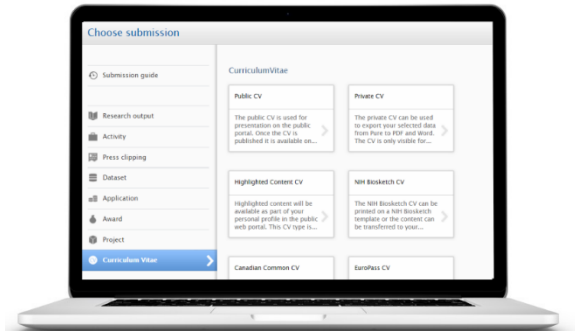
Choose submission

Submission guide

Research output

Activity

Press clipping

Dataset

Application

Award

Project

Curriculum Vitae

CurriculumVitae

Public CV

The public CV is used for presentation on the public portal. Once the CV is published it is available on...

Private CV

The private CV can be used to export your selected data from Pure to PDF and Word. The CV is only visible for...

Highlighted Content CV

Highlighted content will be available as part of your personal profile in the public web portal. This CV type is...

NIH Biosketch CV

The NIH Biosketch CV can be printed on a NIH Biosketch template or the content can be transferred to your...

Canadian Common CV

EuroPass CV